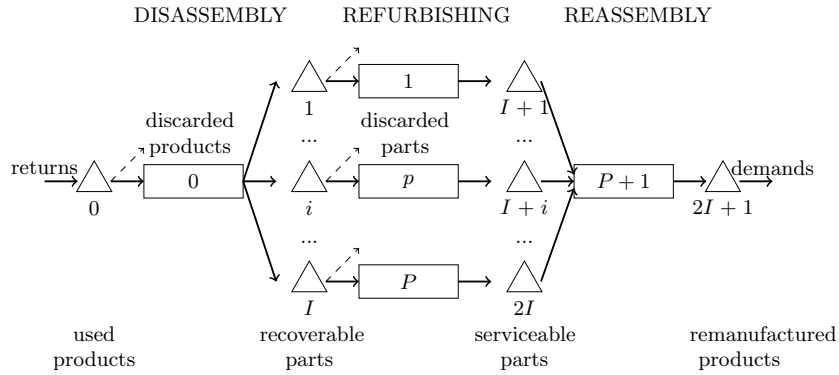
DISASSEMBLY REFURBISHING REASSEMBLY

discarded products

returns

0

0

1

...

$i$

...

$I$

discarded parts

1

$p$

$P$

$I+1$

...

$I+i$

...

$2I$

$P+1$

demands

$2I+1$

used products

recoverable parts

serviceable parts

remanufactured products